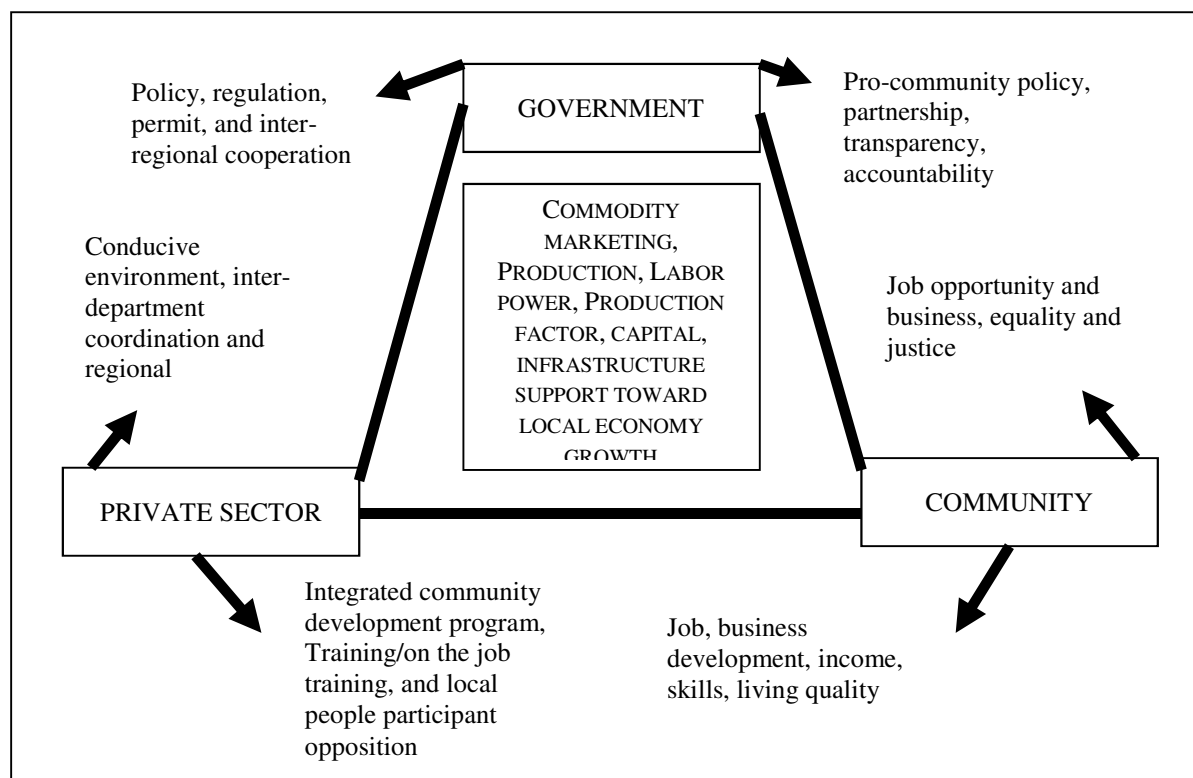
Policy, regulation, permit, and inter-regional cooperation

GOVERNMENT

Pro-community policy, partnership, transparency, accountability

Conducive environment, inter-department coordination and regional

COMMODITY MARKETING, PRODUCTION, LABOR POWER, PRODUCTION FACTOR, CAPITAL, INFRASTRUCTURE SUPPORT TOWARD LOCAL ECONOMY GROWTH

Job opportunity and business, equality and justice

PRIVATE SECTOR

COMMUNITY

Integrated community development program, Training/on the job training, and local people participant opposition

Job, business development, income, skills, living quality